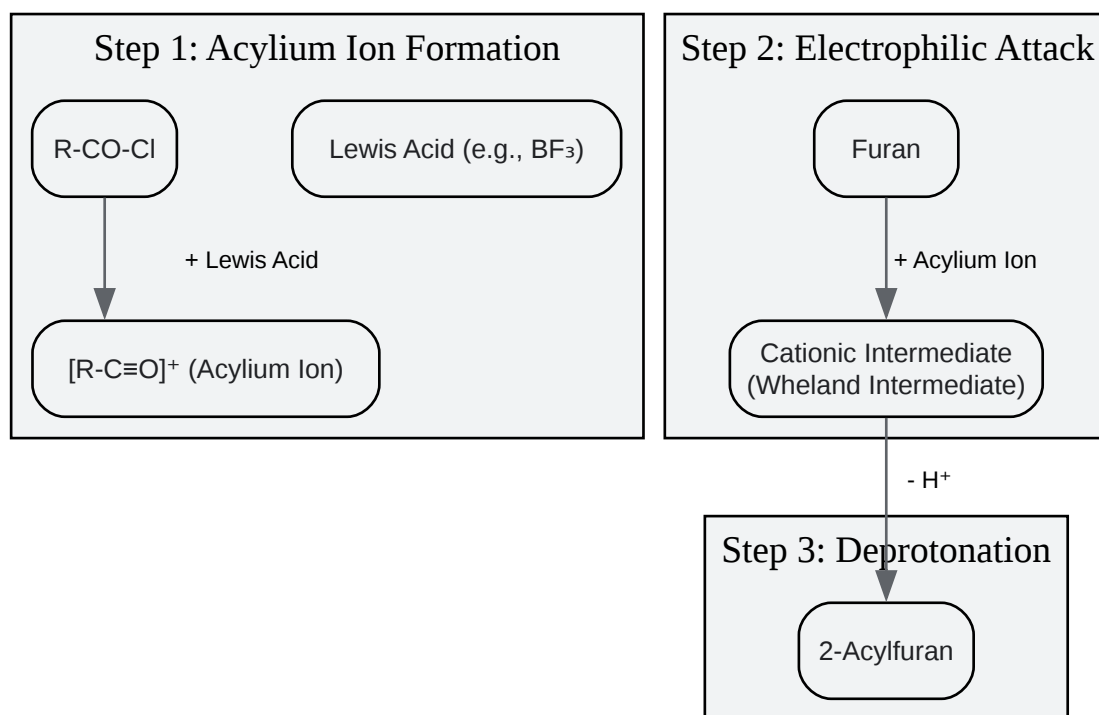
Step 1: Acylium Ion Formation

R-CO-Cl

Lewis Acid (e.g., $BF_3$)

+ Lewis Acid

$[R-C\equiv O]^+$ (Acylium Ion)

Step 2: Electrophilic Attack

Furan

+ Acylium Ion

Cationic Intermediate (Wheland Intermediate)

- $H^+$

Step 3: Deprotonation

2-Acylfuran